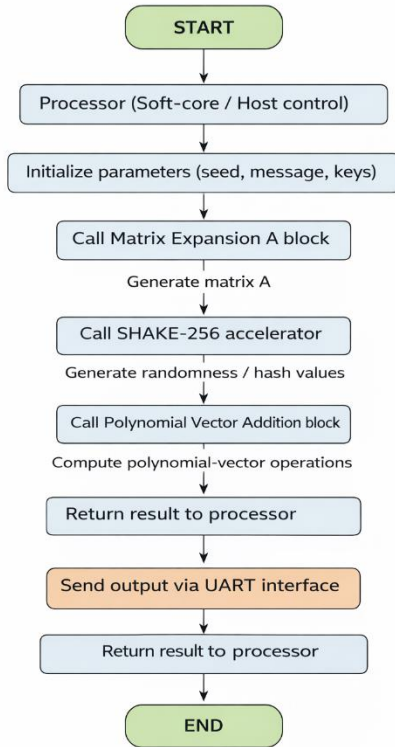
START

Processor (Soft-core / Host control)

Initialize parameters (seed, message, keys)

Call Matrix Expansion A block

Generate matrix A

Call SHAKE-256 accelerator

Generate randomness / hash values

Call Polynomial Vector Addition block

Compute polynomial-vector operations

Return result to processor

Send output via UART interface

Return result to processor

END